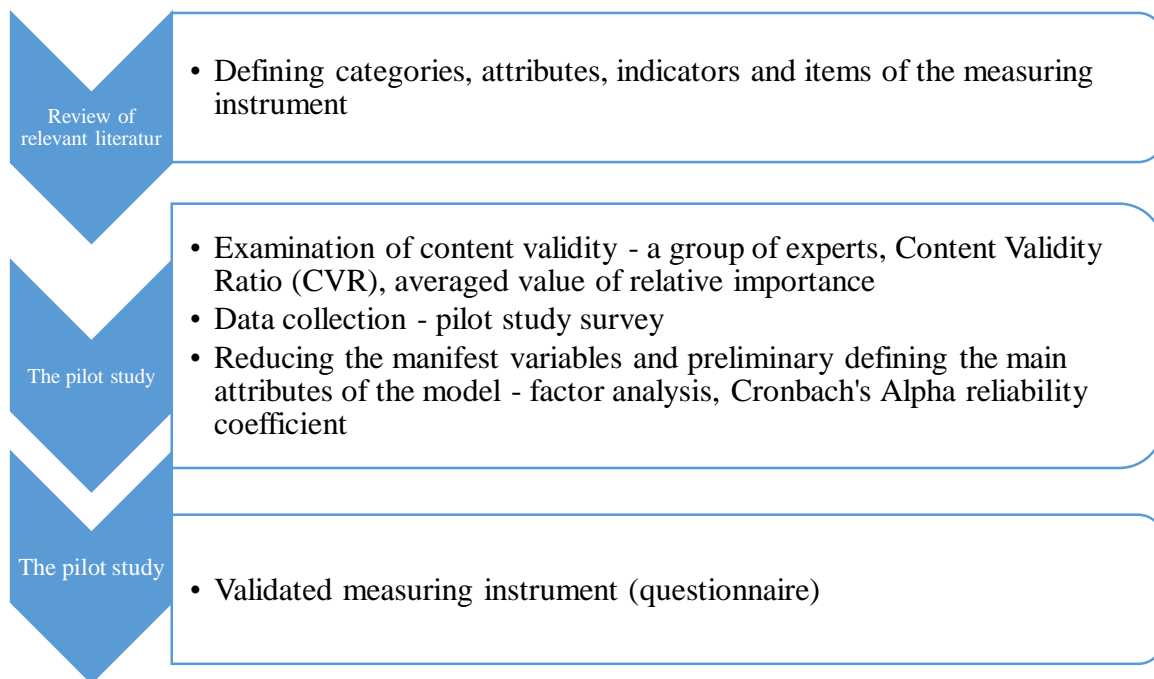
Review of relevant literatur

• Defining categories, attributes, indicators and items of the measuring instrument

The pilot study

• Examination of content validity - a group of experts, Content Validity Ratio (CVR), averaged value of relative importance
• Data collection - pilot study survey
• Reducing the manifest variables and preliminary defining the main attributes of the model - factor analysis, Cronbach's Alpha reliability coefficient

The pilot study

• Validated measuring instrument (questionnaire)